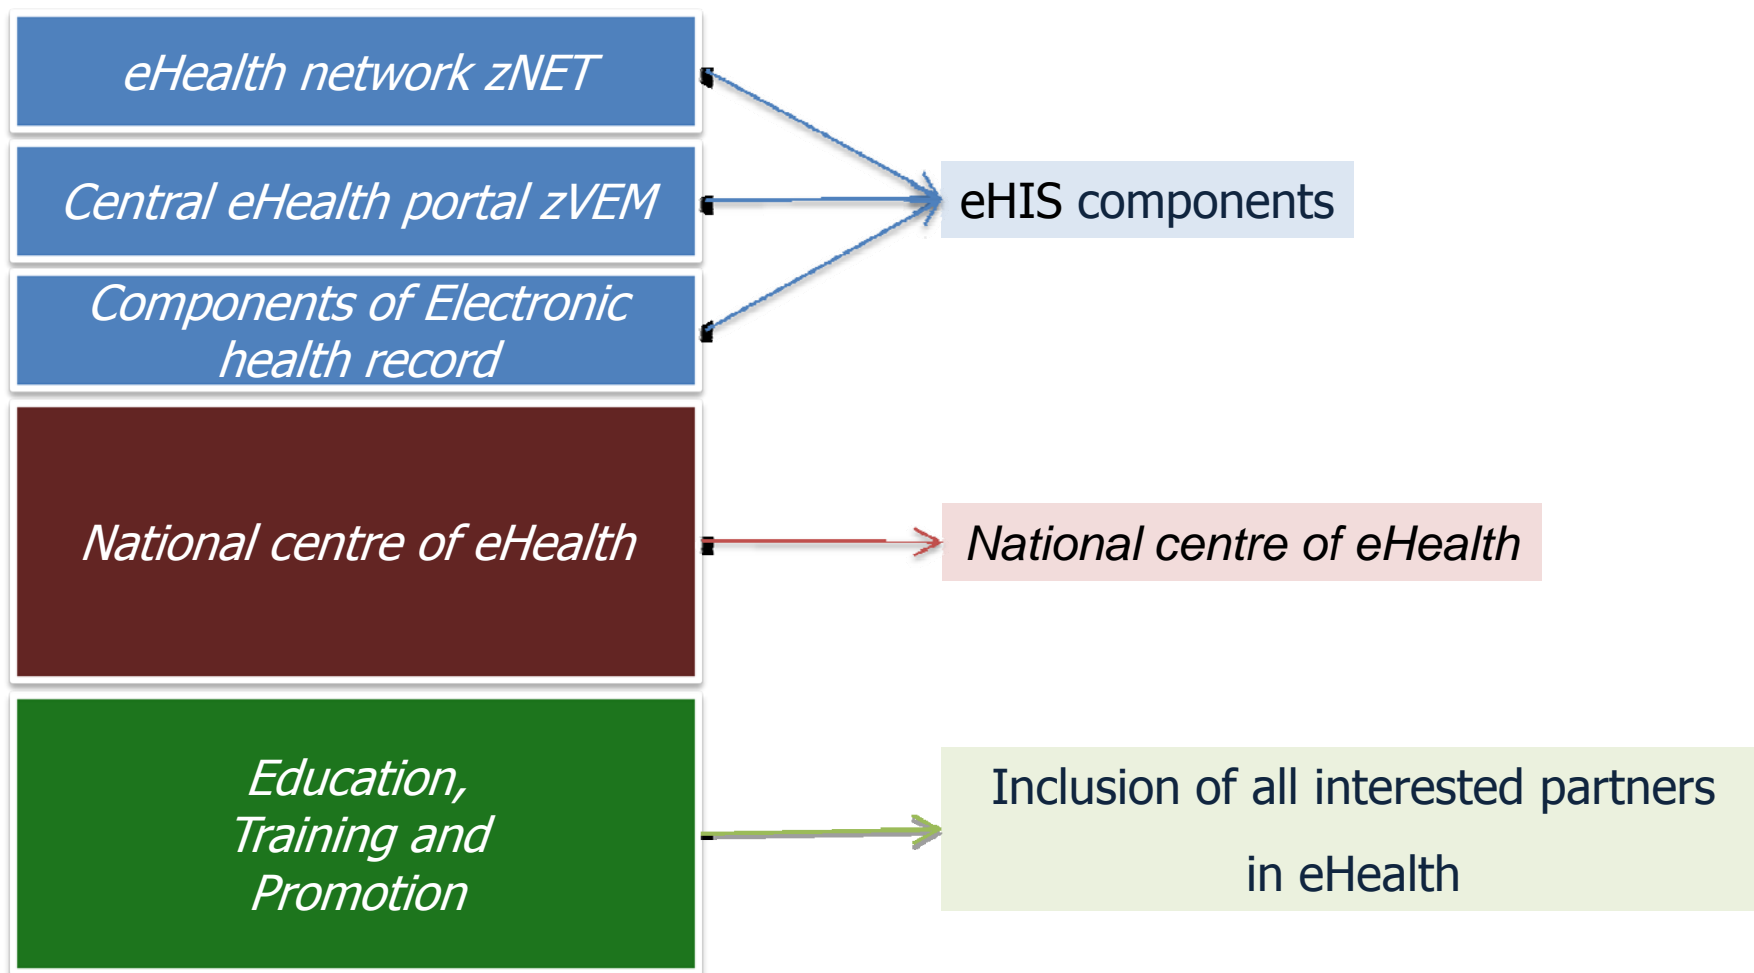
eHealth network zNET

Central eHealth portal zVEM

Components of Electronic health record

eHIS components

National centre of eHealth

National centre of eHealth

Education, Training and Promotion

Inclusion of all interested partners in eHealth